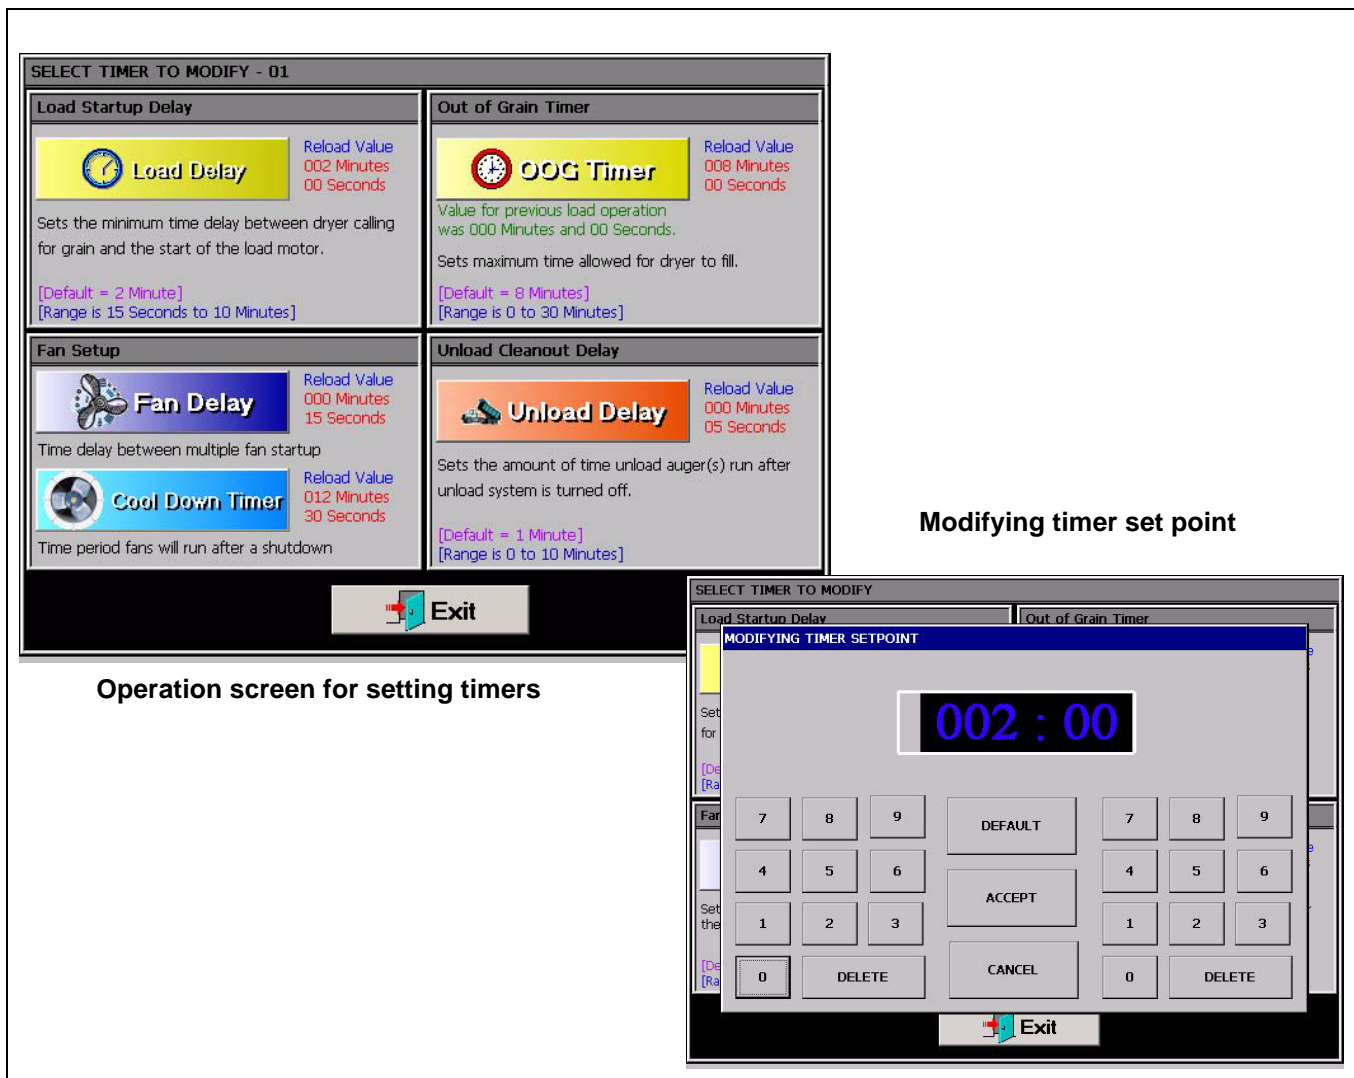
SELECT TIMER TO MODIFY - 01

Load Startup Delay

Load Delay

Reload Value
002 Minutes
00 Seconds

Sets the minimum time delay between dryer calling for grain and the start of the load motor.

[Default = 2 Minute]
[Range is 15 Seconds to 10 Minutes]

Out of Grain Timer

OOG Timer

Reload Value
008 Minutes
00 Seconds

Value for previous load operation was 000 Minutes and 00 Seconds.

Sets maximum time allowed for dryer to fill.

[Default = 8 Minutes]
[Range is 0 to 30 Minutes]

Fan Setup

Fan Delay

Reload Value
000 Minutes
15 Seconds

Time delay between multiple fan startup

Cool Down Timer

Reload Value
012 Minutes
30 Seconds

Time period fans will run after a shutdown

Unload Cleanout Delay

Unload Delay

Reload Value
000 Minutes
05 Seconds

Sets the amount of time unload auger(s) run after unload system is turned off.

[Default = 1 Minute]
[Range is 0 to 10 Minutes]

Exit

Operation screen for setting timers

Modifying timer set point

SELECT TIMER TO MODIFY

Load Startup Delay

Out of Grain Timer

MODIFYING TIMER SETPOINT

002 : 00

Set
for
[De
[Ra
Far
Set
the
[De
[Ra

| 7 | 8 | 9 | DEFAULT | 7 | 8 | 9 |
|---|---|---|---|---|---|---|
| 4 | 5 | 6 | ACCEPT | 4 | 5 | 6 |
| 1 | 2 | 3 | CANCEL | 1 | 2 | 3 |
| 0 | DELETE | | | 0 | DELETE | |

Exit